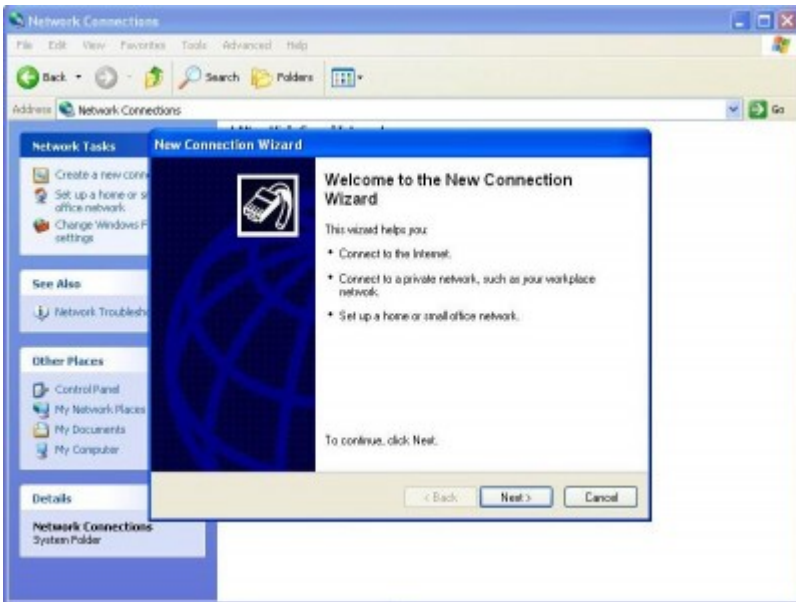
Network Connections

File Edit View Favorites Tools Advanced Help

Back Search Folders

Address Network Connections Go

Network Tasks

Create a new conn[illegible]

Set up a home or s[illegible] office network

Change Windows F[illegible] settings

See Also

Network Troublesh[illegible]

Other Places

Control Panel

My Network Places

My Documents

My Computer

Details

Network Connections
System Folder

New Connection Wizard

Welcome to the New Connection Wizard

This wizard helps you:

• Connect to the Internet.

• Connect to a private network, such as your workplace network.

• Set up a home or small office network.

To continue, click Next.

< Back Next > Cancel